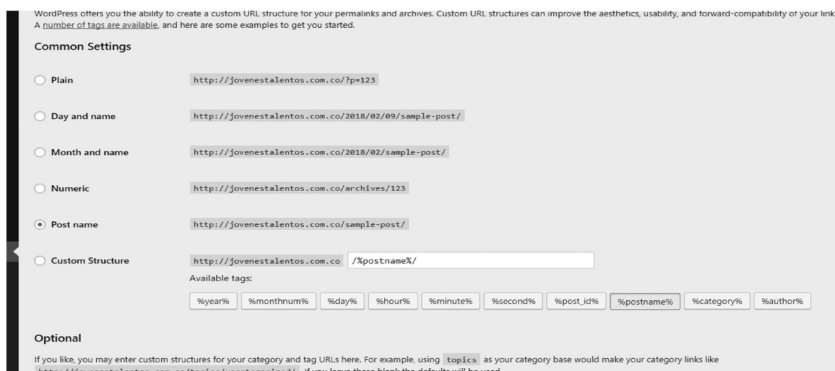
WordPress offers you the ability to create a custom URL structure for your permalinks and archives. Custom URL structures can improve the aesthetics, usability, and forward-compatibility of your link
A number of tags are available, and here are some examples to get you started.

Common Settings

Plain http://jovenestalentos.com.co/?p=123

Day and name http://jovenestalentos.com.co/2018/02/09/sample-post/

Month and name http://jovenestalentos.com.co/2018/02/sample-post/

Numeric http://jovenestalentos.com.co/archives/123

Post name http://jovenestalentos.com.co/sample-post/

Custom Structure http://jovenestalentos.com.co /%postname%/

Available tags:

%year% %monthnum% %day% %hour% %minute% %second% %post_id% %postname% %category% %author%

Optional

If you like, you may enter custom structures for your category and tag URLs here. For example, using topics as your category base would make your category links like
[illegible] If you leave these blank the defaults will be used.